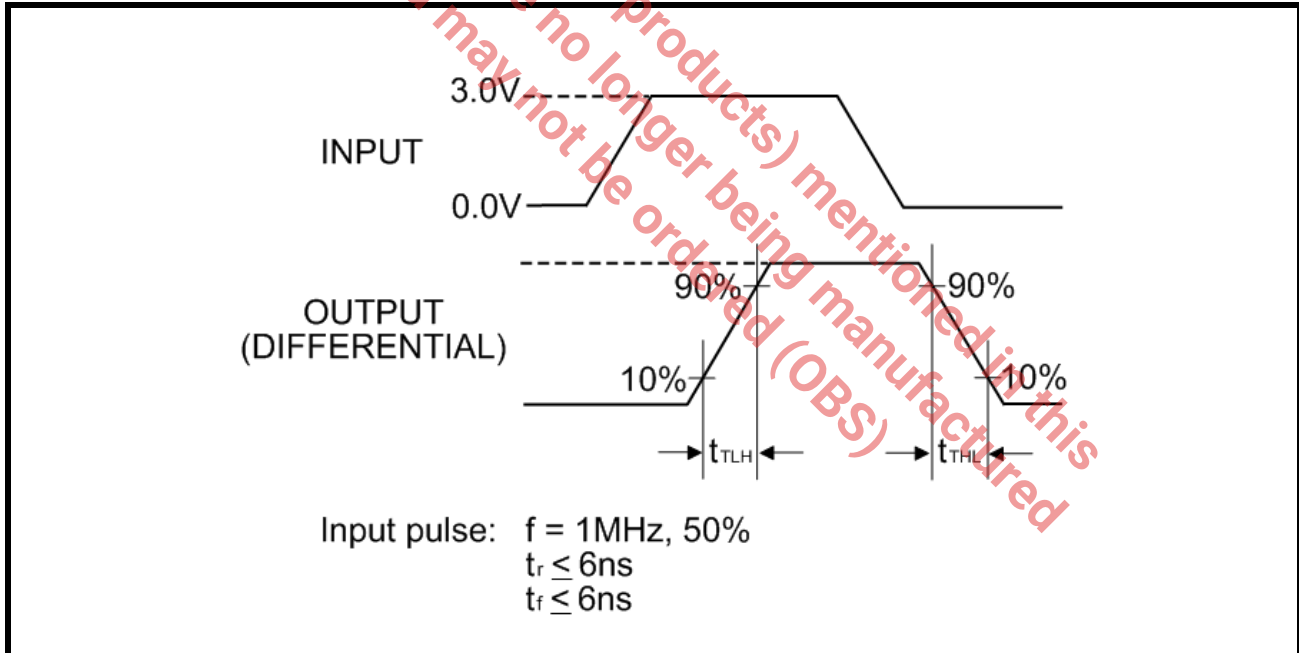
3.0V

INPUT

0.0V

OUTPUT (DIFFERENTIAL)

90%

90%

10%

10%

$t_{TLH}$

$t_{THL}$

Input pulse: f = 1MHz, 50%
$t_r \leq 6$ns
$t_f \leq 6$ns

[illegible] no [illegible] products) mentioned in this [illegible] may not be ordered (OBS) no longer being manufactured